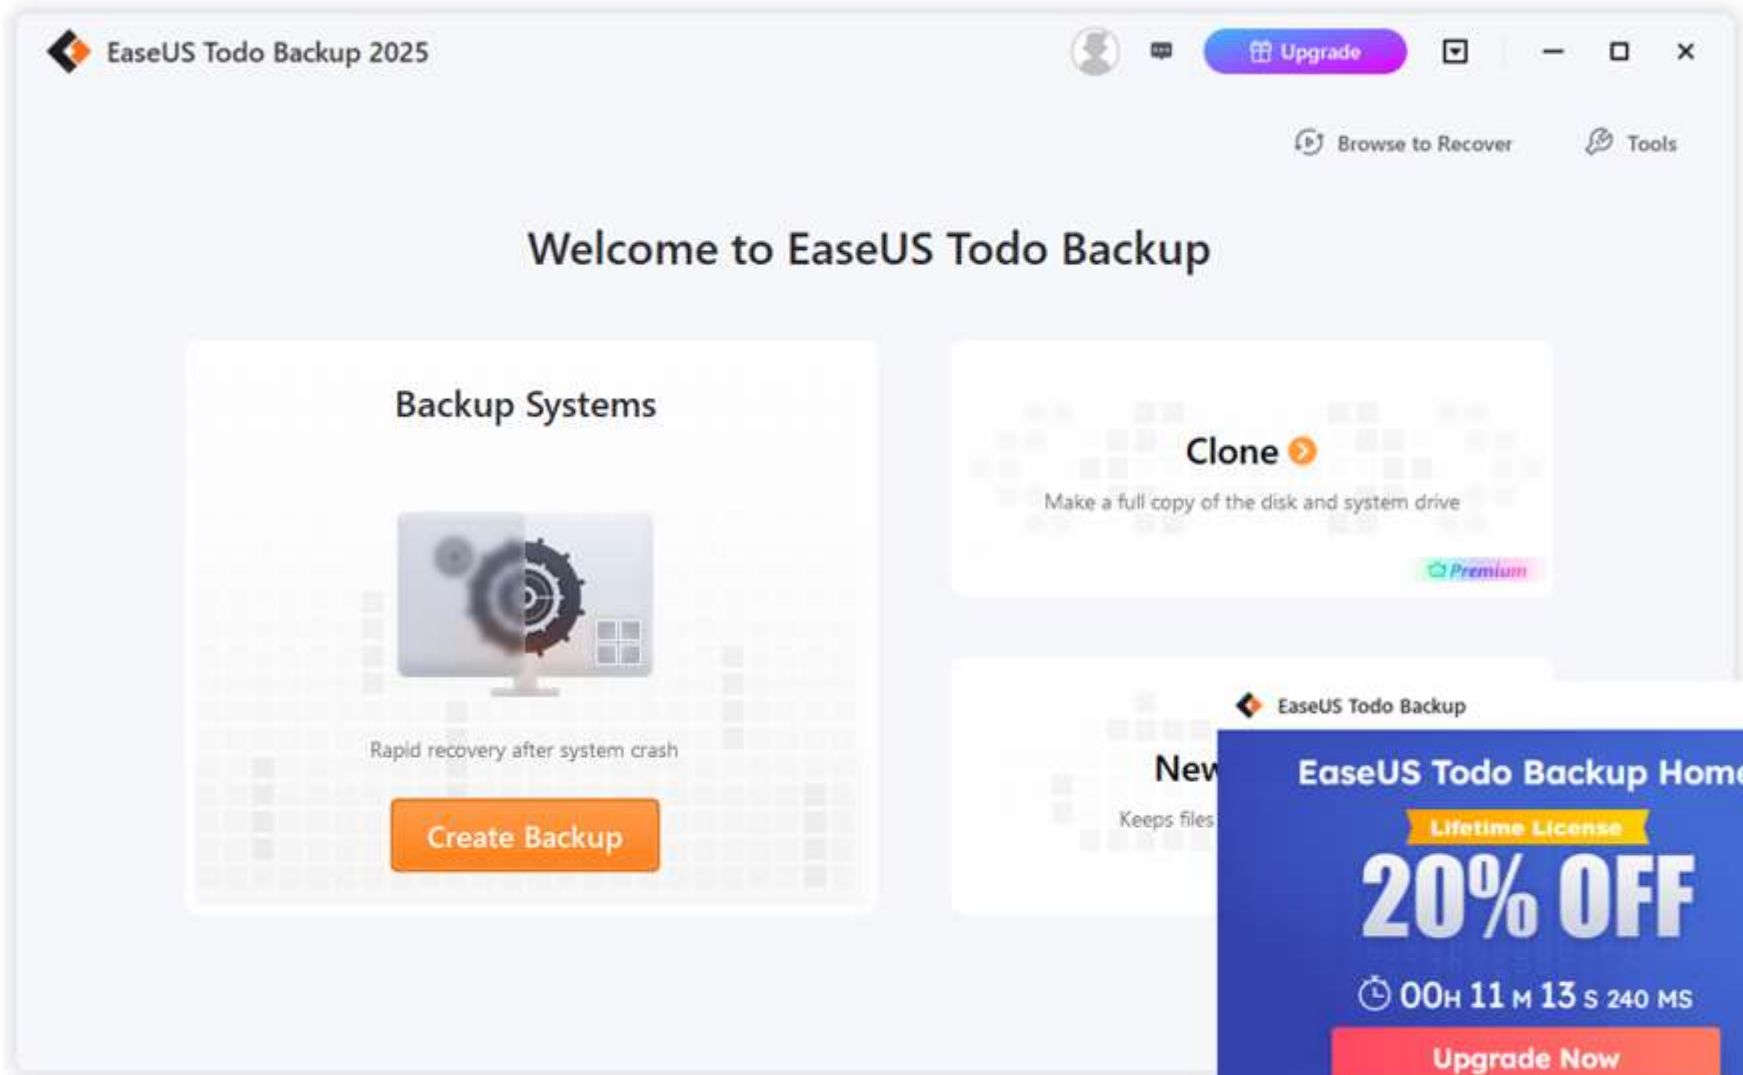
EaseUS Todo Backup 2025

Upgrade

Browse to Recover

Tools

Welcome to EaseUS Todo Backup

Backup Systems

Rapid recovery after system crash

Create Backup

Clone

Make a full copy of the disk and system drive

Premium

New

Keeps files

EaseUS Todo Backup

EaseUS Todo Backup Home

Lifetime License

20% OFF

00H 11 M 13 S 240 MS

Upgrade Now